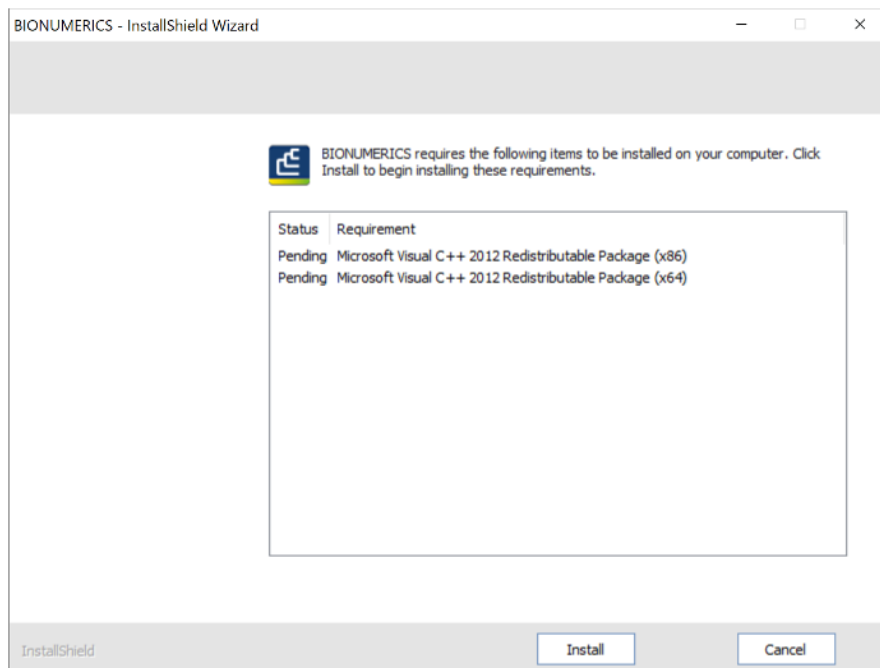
BIONUMERICS - InstallShield Wizard

BIONUMERICS requires the following items to be installed on your computer. Click Install to begin installing these requirements.

| Status | Requirement |
|---|---|
| Pending | Microsoft Visual C++ 2012 Redistributable Package (x86) |
| Pending | Microsoft Visual C++ 2012 Redistributable Package (x64) |

InstallShield

Install

Cancel